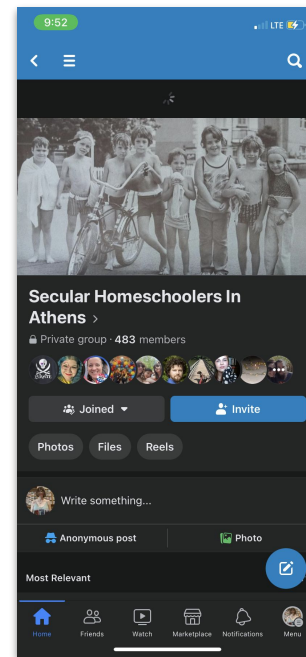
9:52

LTE

Secular Homeschoolers In Athens >

Private group · 483 members

Joined

Invite

Photos

Files

Reels

Write something...

Anonymous post

Photo

Most Relevant

Home

Friends

Watch

Marketplace

Notifications

Menu